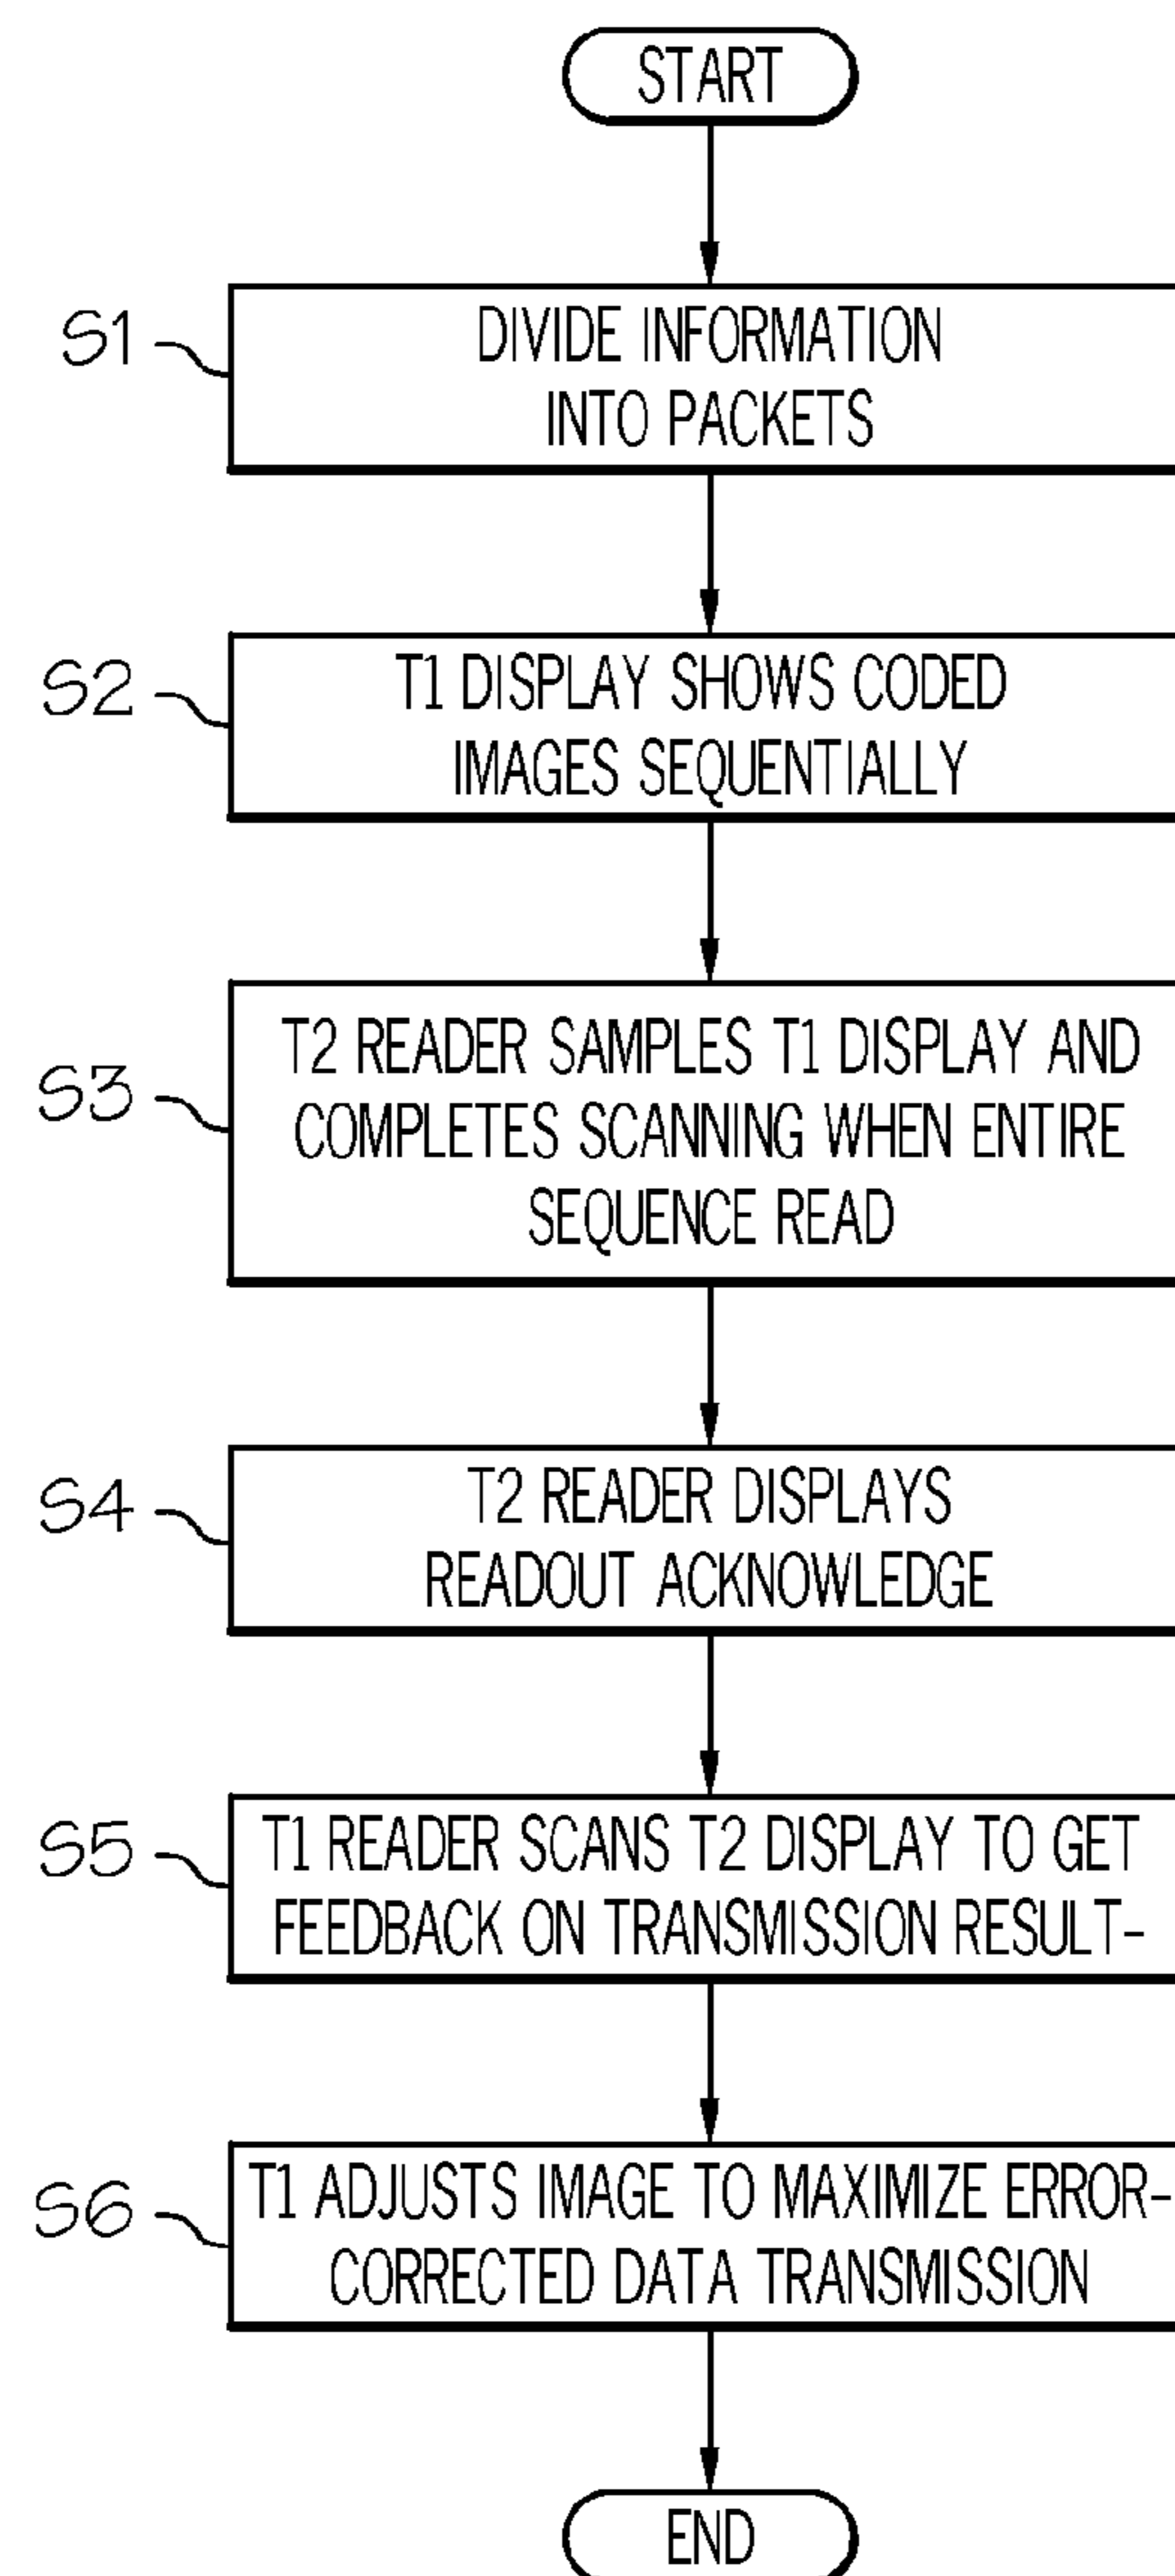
START

S1 DIVIDE INFORMATION INTO PACKETS

S2 T1 DISPLAY SHOWS CODED IMAGES SEQUENTIALLY

S3 T2 READER SAMPLES T1 DISPLAY AND COMPLETES SCANNING WHEN ENTIRE SEQUENCE READ

S4 T2 READER DISPLAYS READOUT ACKNOWLEDGE

S5 T1 READER SCANS T2 DISPLAY TO GET FEEDBACK ON TRANSMISSION RESULT-

S6 T1 ADJUSTS IMAGE TO MAXIMIZE ERROR-CORRECTED DATA TRANSMISSION

END